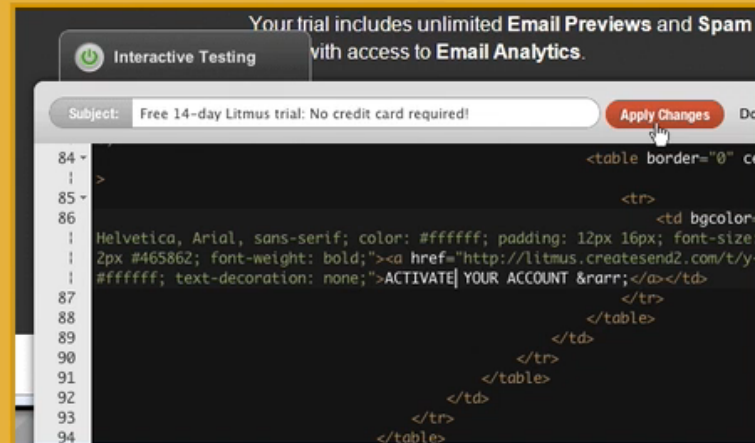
Your trial includes unlimited Email Previews and Spam

with access to Email Analytics.

Interactive Testing

Subject: Free 14-day Litmus trial: No credit card required!

Apply Changes

Do

84 <table border="0" c

>

85 <tr>

86 <td bgcolor

Helvetica, Arial, sans-serif; color: #ffffff; padding: 12px 16px; font-size

2px #465862; font-weight: bold;"><a href="http://litmus.createsend2.com/t/y-

#ffffff; text-decoration: none;">ACTIVATE YOUR ACCOUNT &rarr;</a></td>

87 </tr>

88 </table>

89 </td>

90 </tr>

91 </table>

92 </td>

93 </tr>

94 </table>